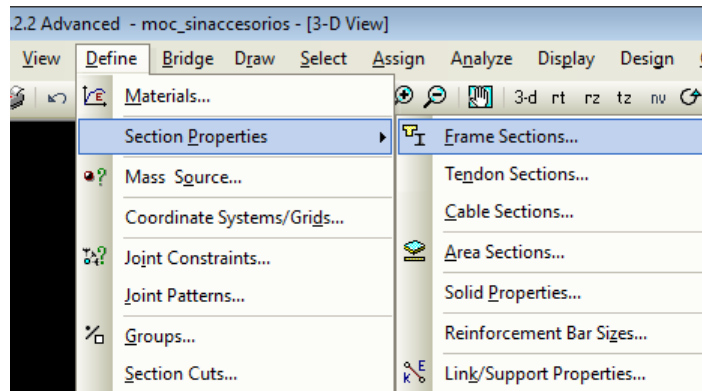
.2.2 Advanced - moc_sinaccesorios - [3-D View]

View Define Bridge Draw Select Assign Analyze Display Design

3-d rt rz tz nv

Materials...
Section Properties
Mass Source...
Coordinate Systems/Grids...
Joint Constraints...
Joint Patterns...
Groups...
Section Cuts...

Frame Sections...
Tendon Sections...
Cable Sections...
Area Sections...
Solid Properties...
Reinforcement Bar Sizes...
Link/Support Properties...